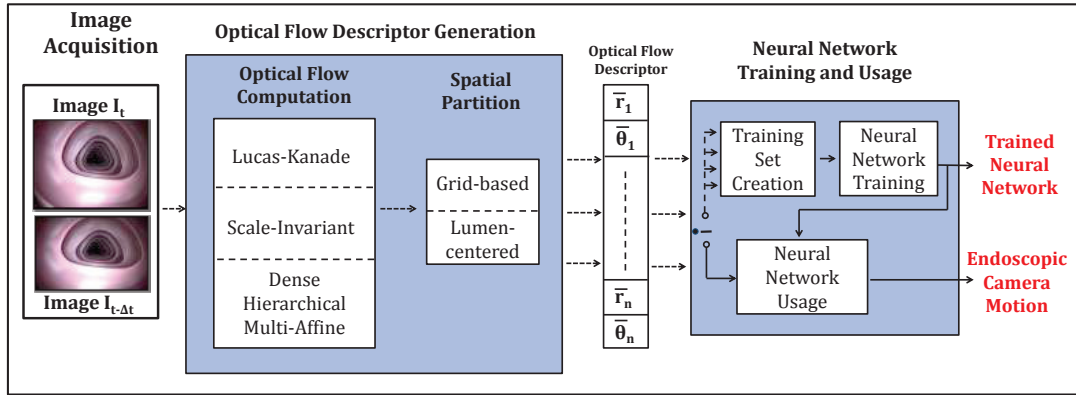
Image Acquisition

Image $I_t$

Image $I_{t-\Delta t}$

Optical Flow Descriptor Generation

Optical Flow Computation

Lucas-Kanade

Scale-Invariant

Dense Hierarchical Multi-Affine

Spatial Partition

Grid-based

Lumen-centered

Optical Flow Descriptor

$\overline{r}_1$

$\overline{\theta}_1$

$\overline{r}_n$

$\overline{\theta}_n$

Neural Network Training and Usage

Training Set Creation

Neural Network Training

Neural Network Usage

Trained Neural Network

Endoscopic Camera Motion